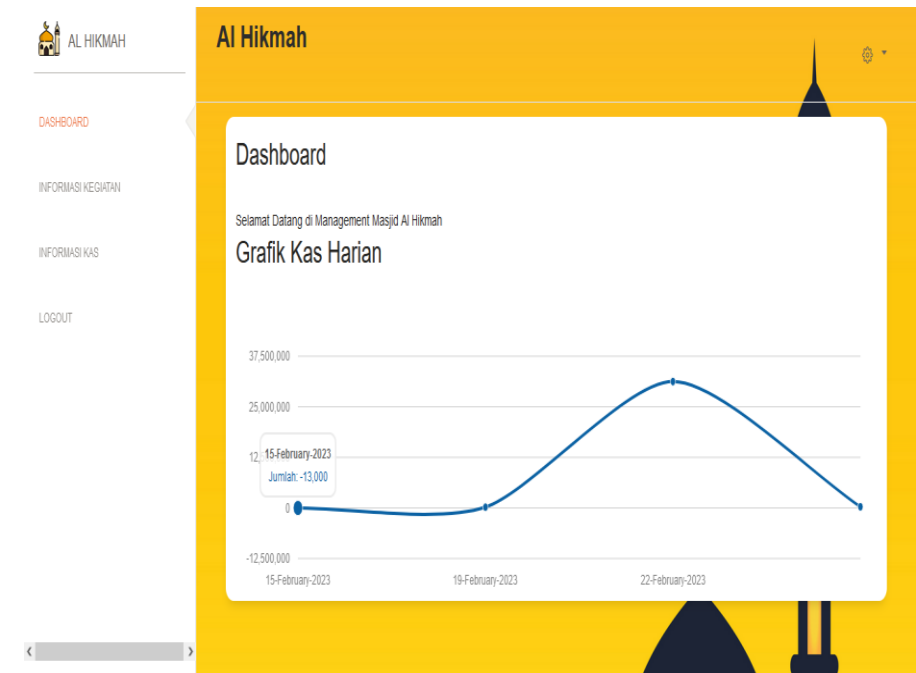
AL HIKMAH

DASHBOARD

INFORMASI KEGIATAN

INFORMASI KAS

LOGOUT

Al Hikmah

Dashboard

Selamat Datang di Management Masjid Al Hikmah

Grafik Kas Harian

37,500,000

25,000,000

12,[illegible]

0

-12,500,000

15-February-2023

Jumlah: -13,000

15-February-2023

19-February-2023

22-February-2023